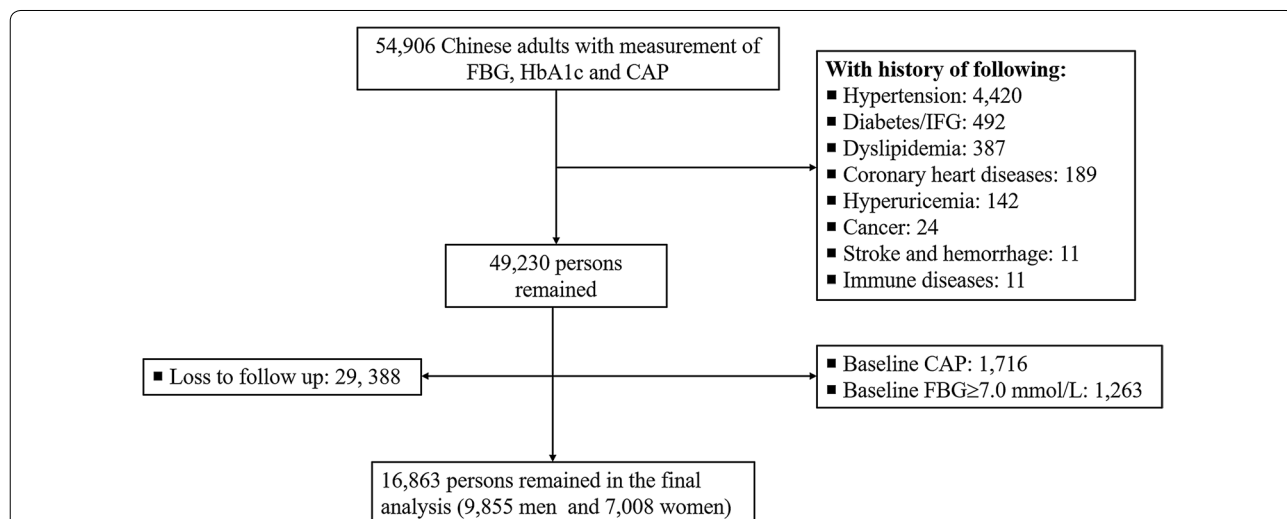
54,906 Chinese adults with measurement of FBG, HbA1c and CAP

With history of following:
■ Hypertension: 4,420
■ Diabetes/IFG: 492
■ Dyslipidemia: 387
■ Coronary heart diseases: 189
■ Hyperuricemia: 142
■ Cancer: 24
■ Stroke and hemorrhage: 11
■ Immune diseases: 11

49,230 persons remained

■ Loss to follow up: 29, 388

■ Baseline CAP: 1,716
■ Baseline FBG≥7.0 mmol/L: 1,263

16,863 persons remained in the final analysis (9,855 men and 7,008 women)